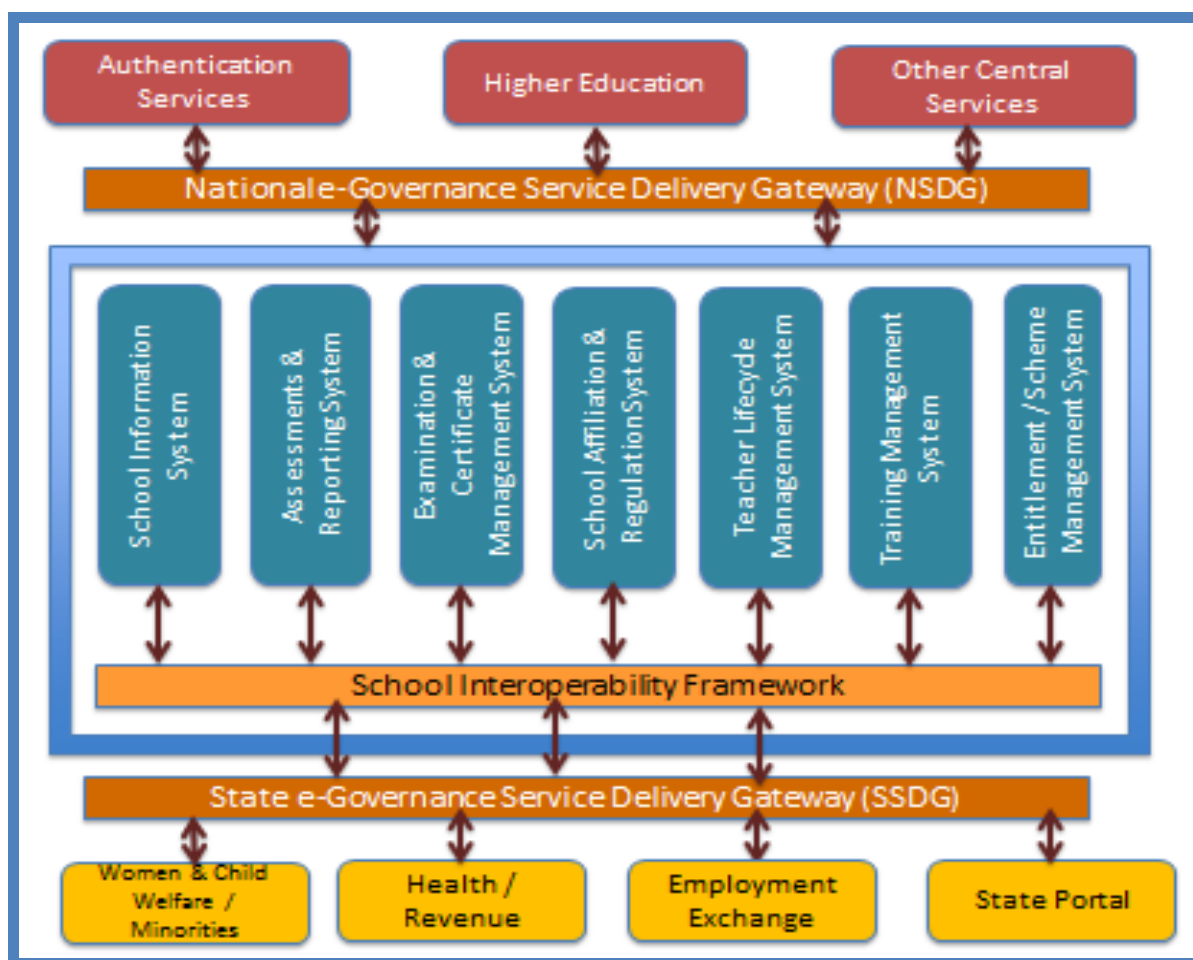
Authentication Services

Higher Education

Other Central Services

Nationale-Governance Service Delivery Gateway (NSDG)

School Information System

Assessments & Reporting System

Examination & Certificate Management System

School Affiliation & Regulation System

Teacher Lifecycle Management System

Training Management System

Entitlement / Scheme Management System

School Interoperability Framework

State e-Governance Service Delivery Gateway (SSDG)

Women & Child Welfare / Minorities

Health / Revenue

Employment Exchange

State Portal